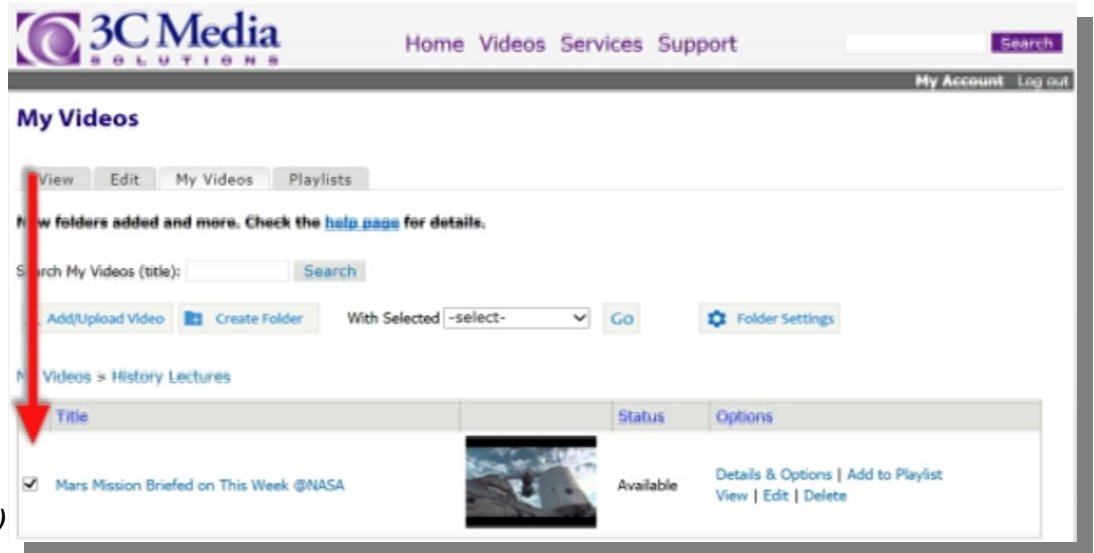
3C Media SOLUTIONS

Home Videos Services Support

Search

My Account Log out

My Videos

View Edit My Videos Playlists

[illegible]w folders added and more. Check the help page for details.

S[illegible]rch My Videos (title): Search

Add/Upload Video Create Folder With Selected -select- Go Folder Settings

M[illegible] Videos > History Lectures

| Title | | Status | Options |
|---|---|---|---|
| ☑ Mars Mission Briefed on This Week @NASA | | Available | Details & Options \| Add to Playlist View \| Edit \| Delete |